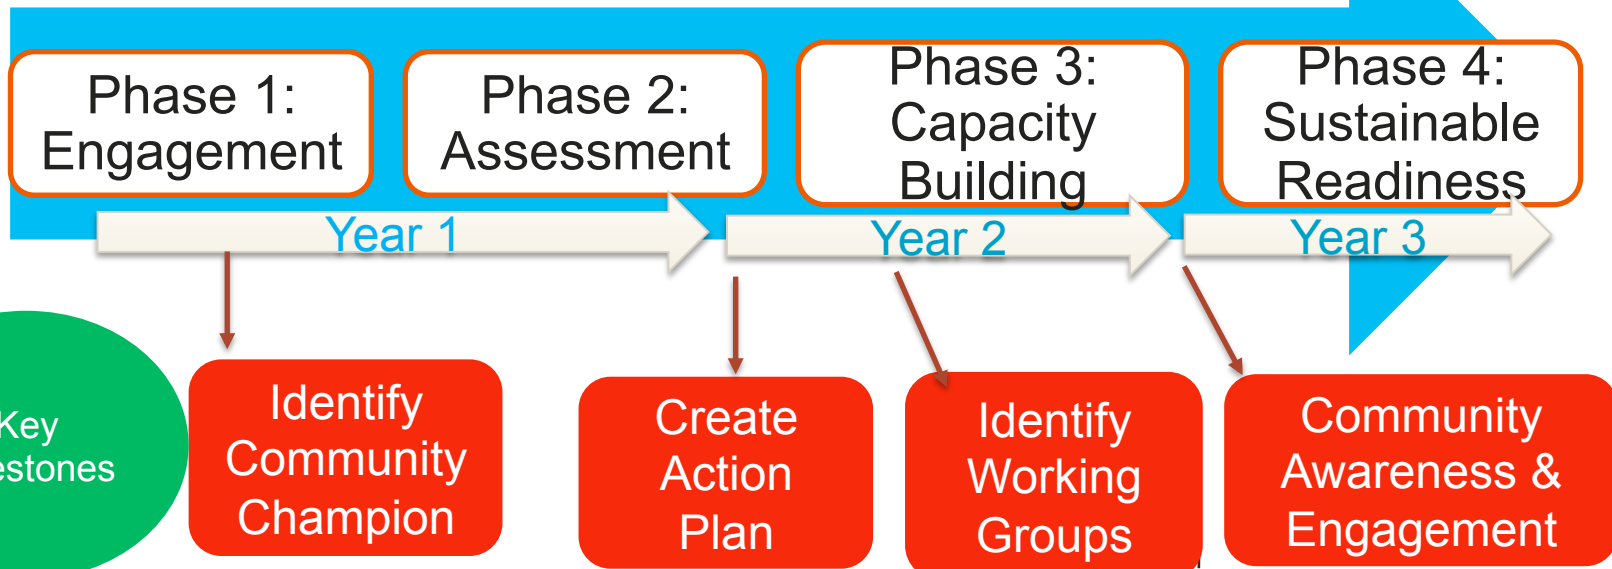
Phase 1: Engagement

Phase 2: Assessment

Phase 3: Capacity Building

Phase 4: Sustainable Readiness

Year 1

Year 2

Year 3

Key
estones

Identify Community Champion

Create Action Plan

Identify Working Groups

Community Awareness & Engagement